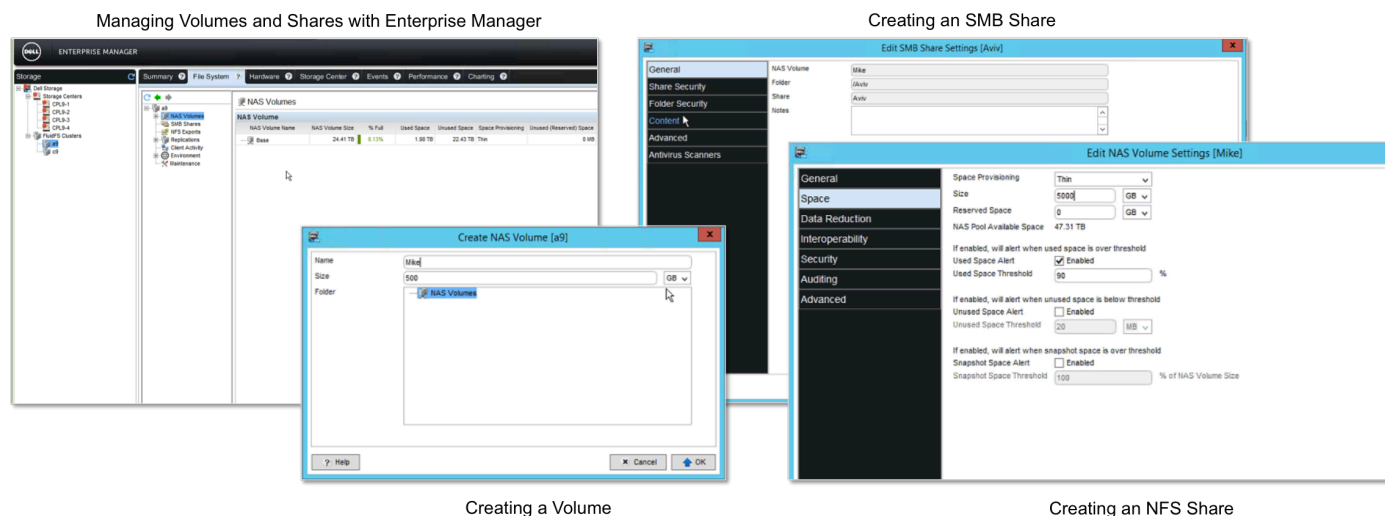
Managing Volumes and Shares with Enterprise Manager

DELL ENTERPRISE MANAGER

Storage
Dell Storage
Storage Centers
CPL9-1
CPL9-2
CPL9-3
CPL9-4
FluidFS Clusters
a9
c9

Summary File System Hardware Storage Center Events Performance Charting

a9
NAS Volumes
SMB Shares
NFS Exports
Replications
Client Activity
Environment
Maintenance

NAS Volumes
NAS Volume

| NAS Volume Name | NAS Volume Size | % Full | Used Space | Unused Space | Space Provisioning | Unused (Reserved) Space |
|---|---|---|---|---|---|---|
| Base | 24.41 TB | 8.13% | 1.98 TB | 22.43 TB | Thin | 0 MB |

Create NAS Volume [a9]
Name Mike
Size 500 GB
Folder
NAS Volumes
Help Cancel OK

Creating a Volume

Creating an SMB Share

Edit SMB Share Settings [Aviv]
General
Share Security
Folder Security
Content
Advanced
Antivirus Scanners
NAS Volume Mike
Folder /Aviv
Share Aviv
Notes

Edit NAS Volume Settings [Mike]
General
Space
Data Reduction
Interoperability
Security
Auditing
Advanced
Space Provisioning Thin
Size 5000 GB
Reserved Space 0 GB
NAS Pool Available Space 47.31 TB
If enabled, will alert when used space is over threshold
Used Space Alert Enabled
Used Space Threshold 90 %
If enabled, will alert when unused space is below threshold
Unused Space Alert Enabled
Unused Space Threshold 20 MB
If enabled, will alert when snapshot space is over threshold
Snapshot Space Alert Enabled
Snapshot Space Threshold 100 % of NAS Volume Size

Creating an NFS Share